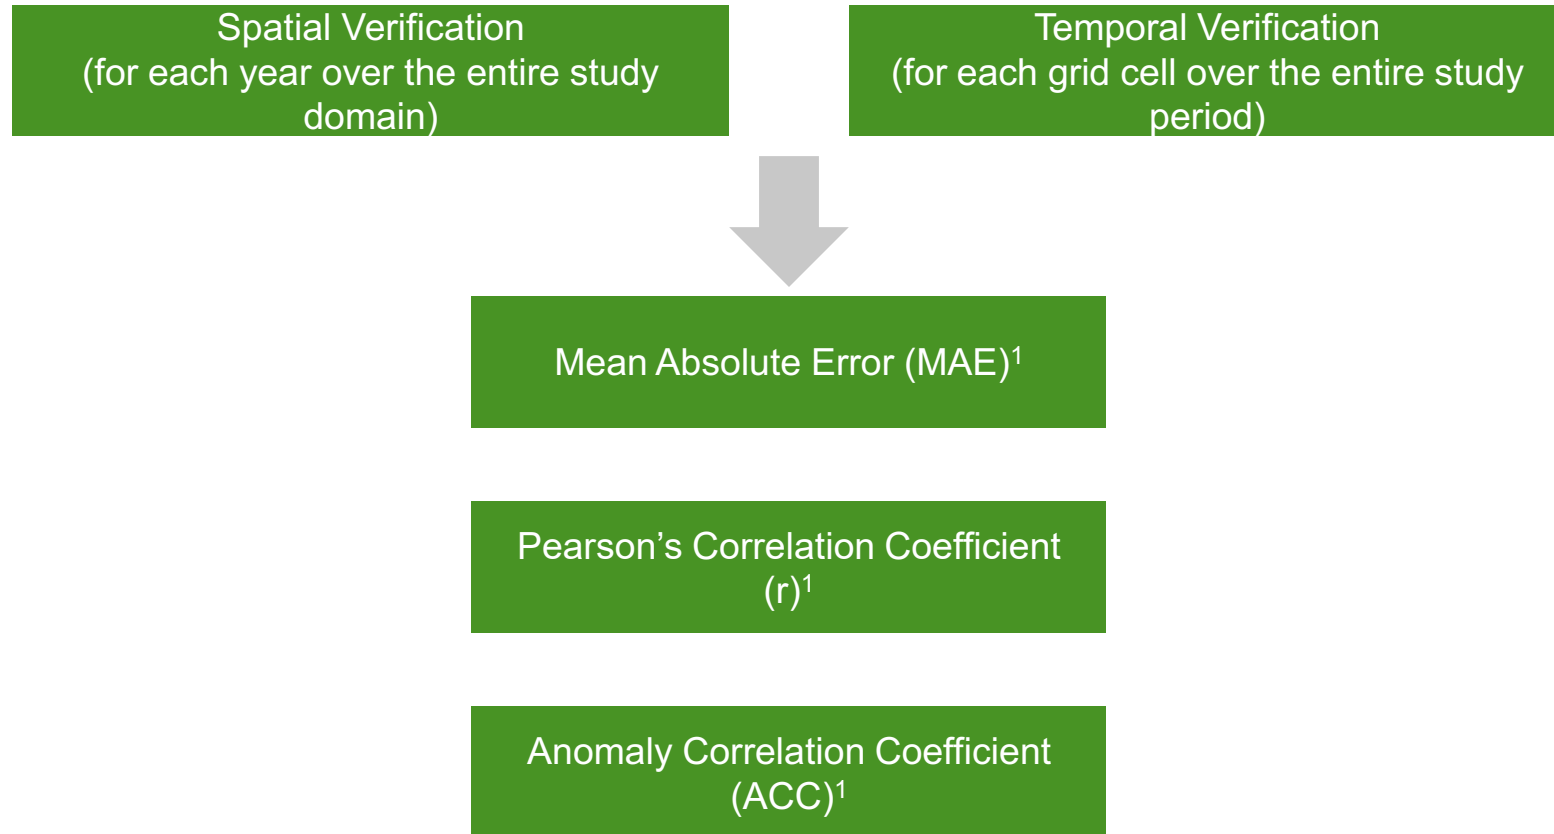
Spatial Verification
(for each year over the entire study domain)

Temporal Verification
(for each grid cell over the entire study period)

Mean Absolute Error (MAE)$^1$

Pearson’s Correlation Coefficient (r)$^1$

Anomaly Correlation Coefficient (ACC)$^1$